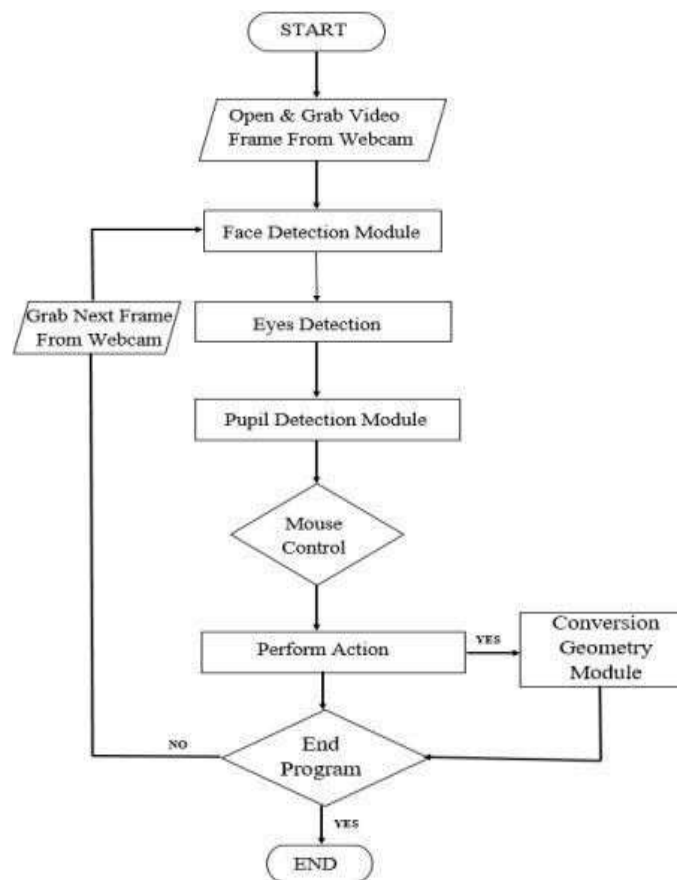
START

Open & Grab Video Frame From Webcam

Face Detection Module

Grab Next Frame From Webcam

Eyes Detection

Pupil Detection Module

Mouse Control

Perform Action

YES

Conversion Geometry Module

NO

End Program

YES

END